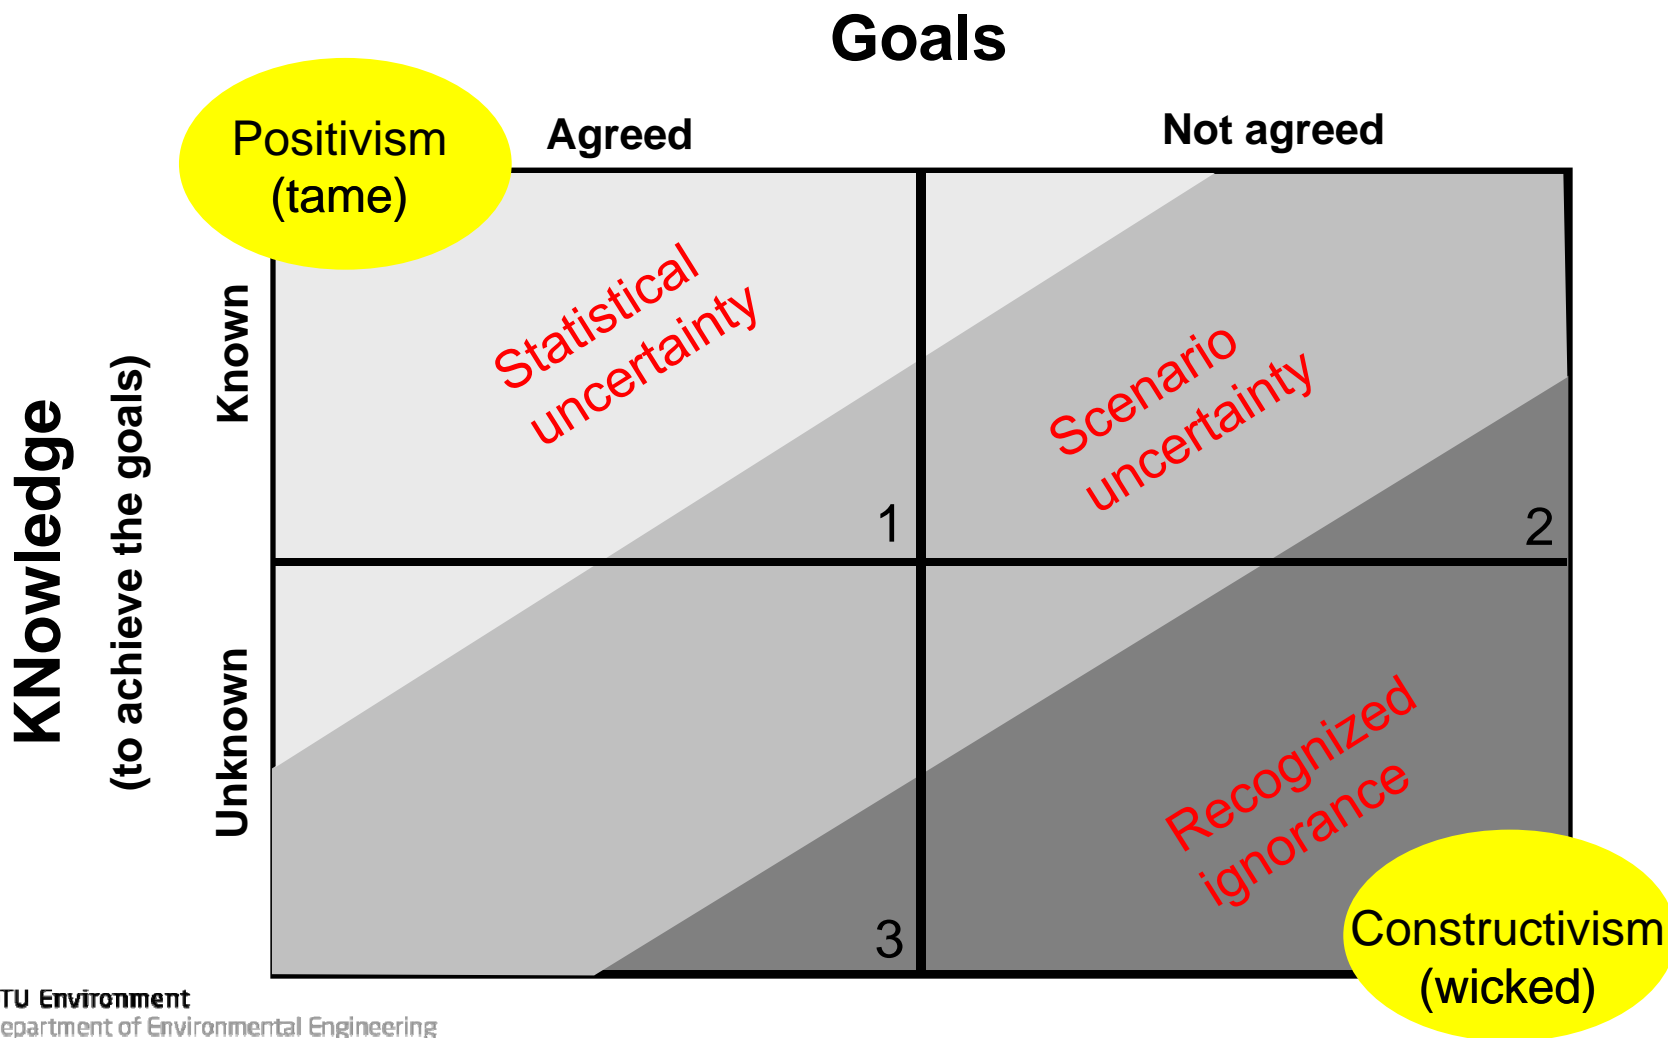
Goals

Positivism (tame)

Agreed

Not agreed

KNowledge

(to achieve the goals)

Known

Unknown

Statistical uncertainty

1

Scenario uncertainty

2

3

Recognized ignorance

Constructivism (wicked)

TU Environment
epartment of Environmental Engineering